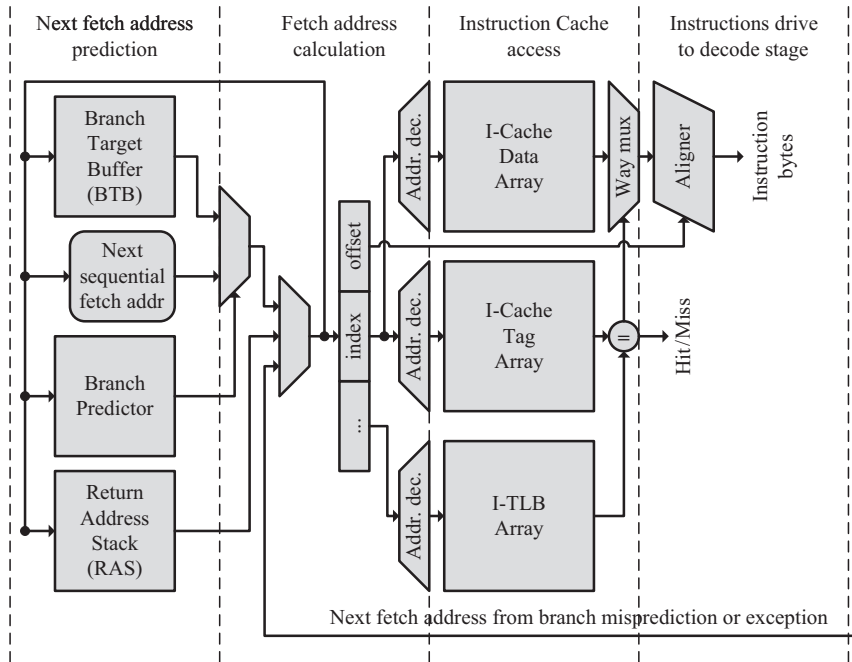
Next fetch address prediction

Fetch address calculation

Instruction Cache access

Instructions drive to decode stage

Branch Target Buffer (BTB)

Next sequential fetch addr

Branch Predictor

Return Address Stack (RAS)

offset

index

...

Addr. dec.

Addr. dec.

Addr. dec.

I-Cache Data Array

I-Cache Tag Array

I-TLB Array

Way mux

Aligner

Instruction bytes

=

Hit/Miss

Next fetch address from branch misprediction or exception